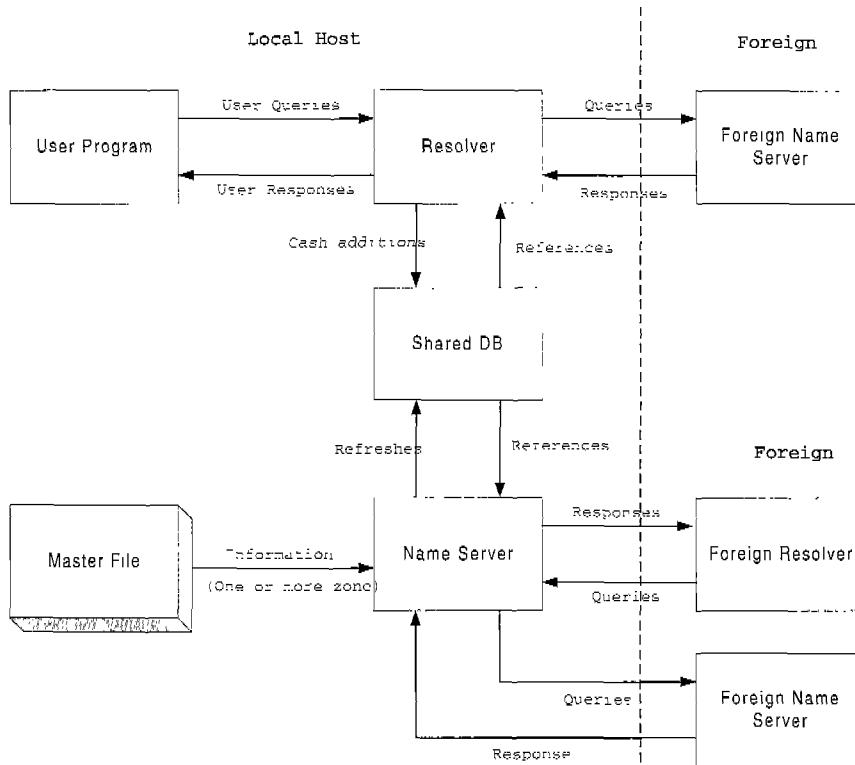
Local Host

Foreign

User Program

User Queries

User Responses

Resolver

Queries

Responses

Foreign Name Server

Cash additions

References

Shared DB

Refreshes

References

Foreign

Master File

Information

(One or more zone)

Name Server

Responses

Queries

Foreign Resolver

Queries

Foreign Name Server

Response